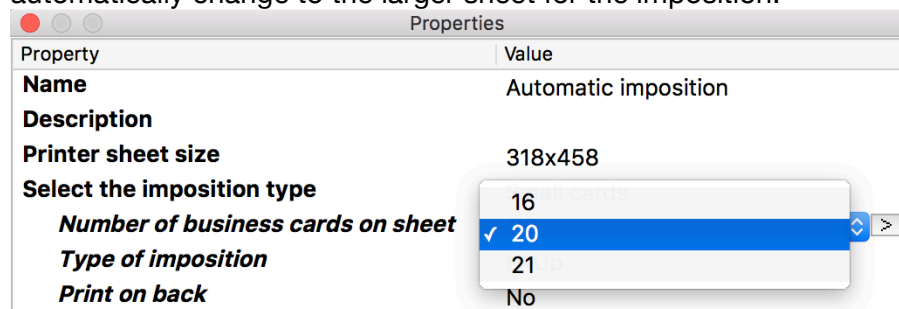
automatically change to the larger sheet for the imposition.

Properties

| Property | Value |
|---|---|
| **Name** | Automatic imposition |
| **Description** | |
| **Printer sheet size** | 318x458 |
| **Select the imposition type** | |
| ***Number of business cards on sheet*** | 16 / ✓ 20 / 21 |
| ***Type of imposition*** | |
| ***Print on back*** | No |